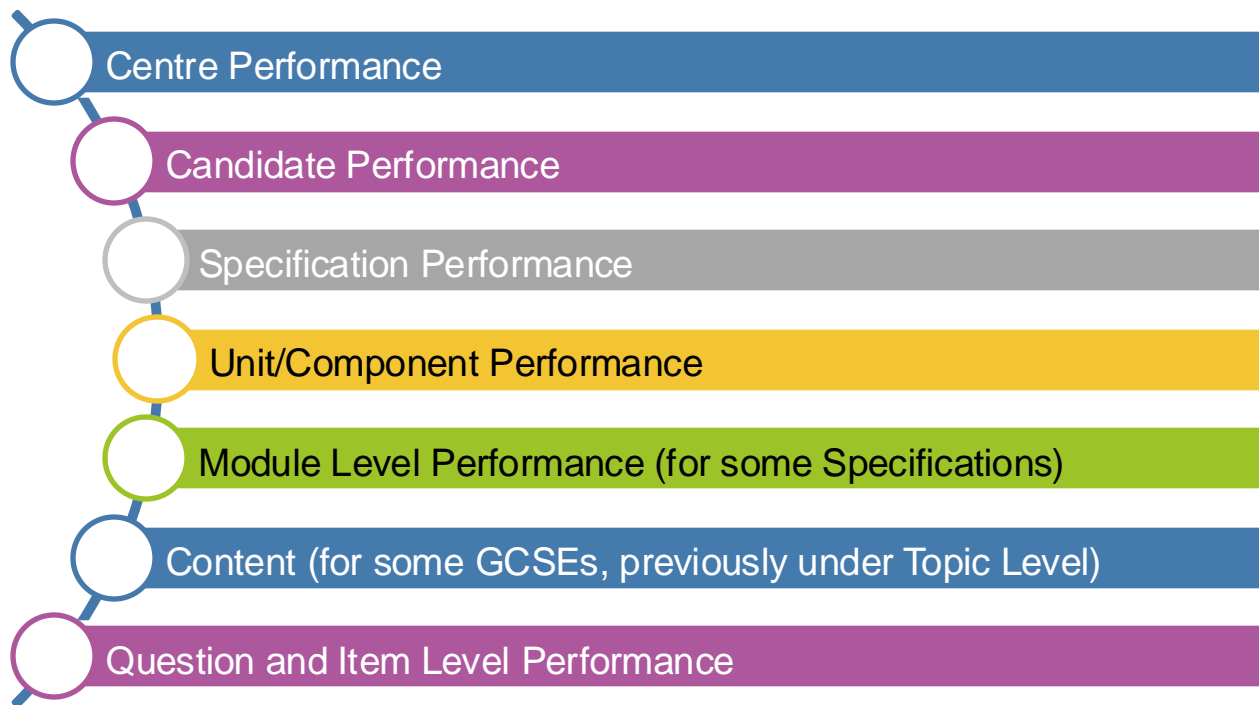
Centre Performance

Candidate Performance

Specification Performance

Unit/Component Performance

Module Level Performance (for some Specifications)

Content (for some GCSEs, previously under Topic Level)

Question and Item Level Performance